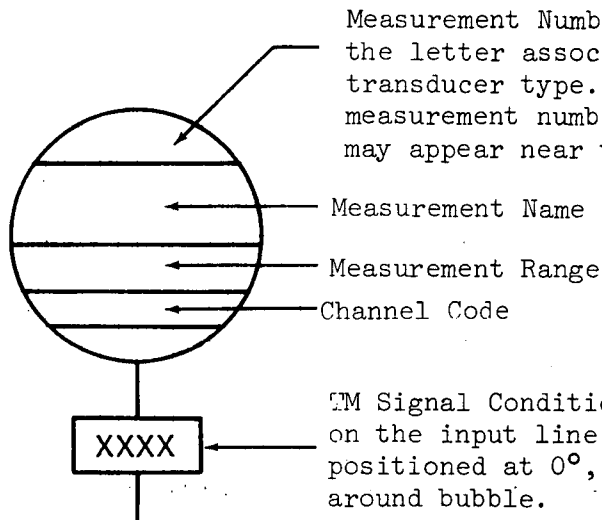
Measurement Numb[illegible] the letter assoc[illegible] transducer type. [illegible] measurement numb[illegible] may appear near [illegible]

Measurement Name

Measurement Range

Channel Code

XXXX

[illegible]M Signal Conditi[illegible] on the input line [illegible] positioned at 0°, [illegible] around bubble.